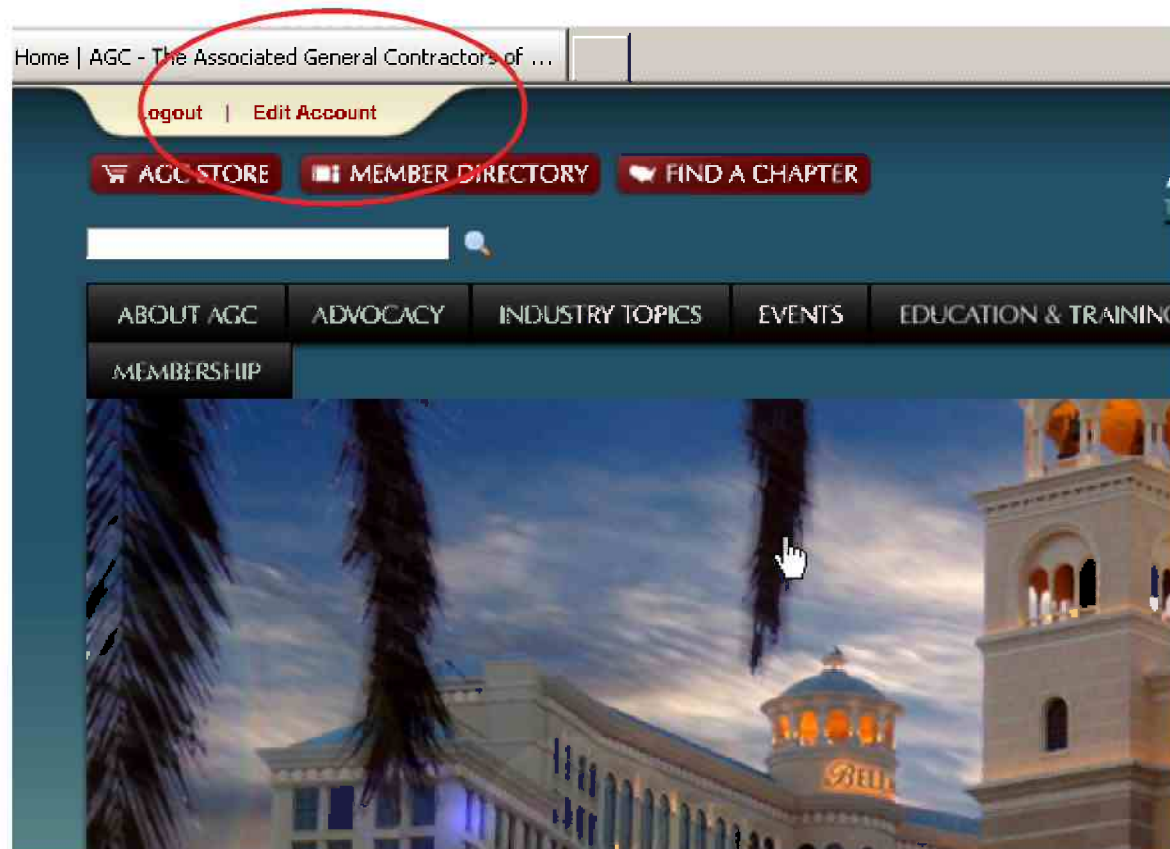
Home | AGC - The Associated General Contractors of ...

Logout | Edit Account

AGC STORE
MEMBER DIRECTORY
FIND A CHAPTER

ABOUT AGC
ADVOCACY
INDUSTRY TOPICS
EVENTS
EDUCATION & TRAINING
MEMBERSHIP

BELL